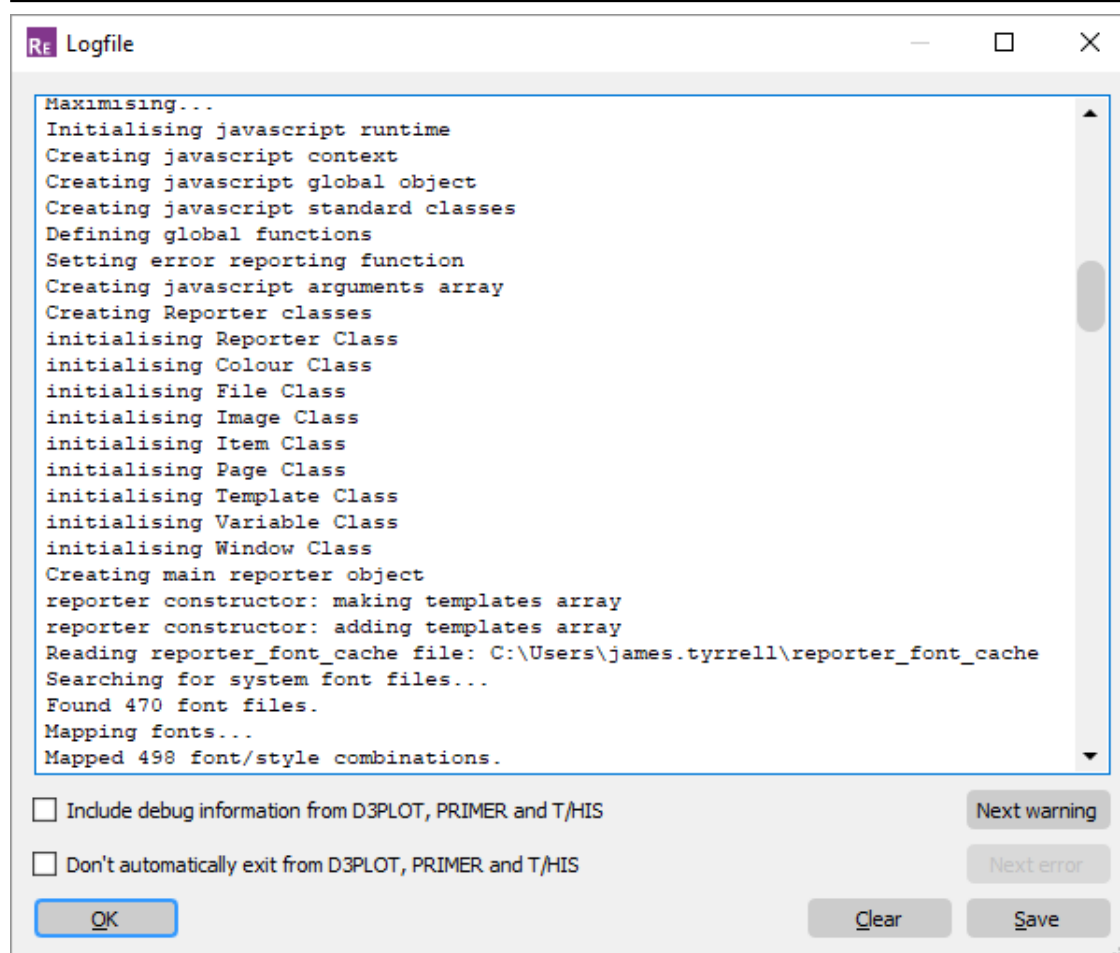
RE Logfile

Maximising...
Initialising javascript runtime
Creating javascript context
Creating javascript global object
Creating javascript standard classes
Defining global functions
Setting error reporting function
Creating javascript arguments array
Creating Reporter classes
initialising Reporter Class
initialising Colour Class
initialising File Class
initialising Image Class
initialising Item Class
initialising Page Class
initialising Template Class
initialising Variable Class
initialising Window Class
Creating main reporter object
reporter constructor: making templates array
reporter constructor: adding templates array
Reading reporter_font_cache file: C:\Users\james.tyrrell\reporter_font_cache
Searching for system font files...
Found 470 font files.
Mapping fonts...
Mapped 498 font/style combinations.

Include debug information from D3PLOT, PRIMER and T/HIS
Next warning
Don't automatically exit from D3PLOT, PRIMER and T/HIS
Next error
OK
Clear
Save